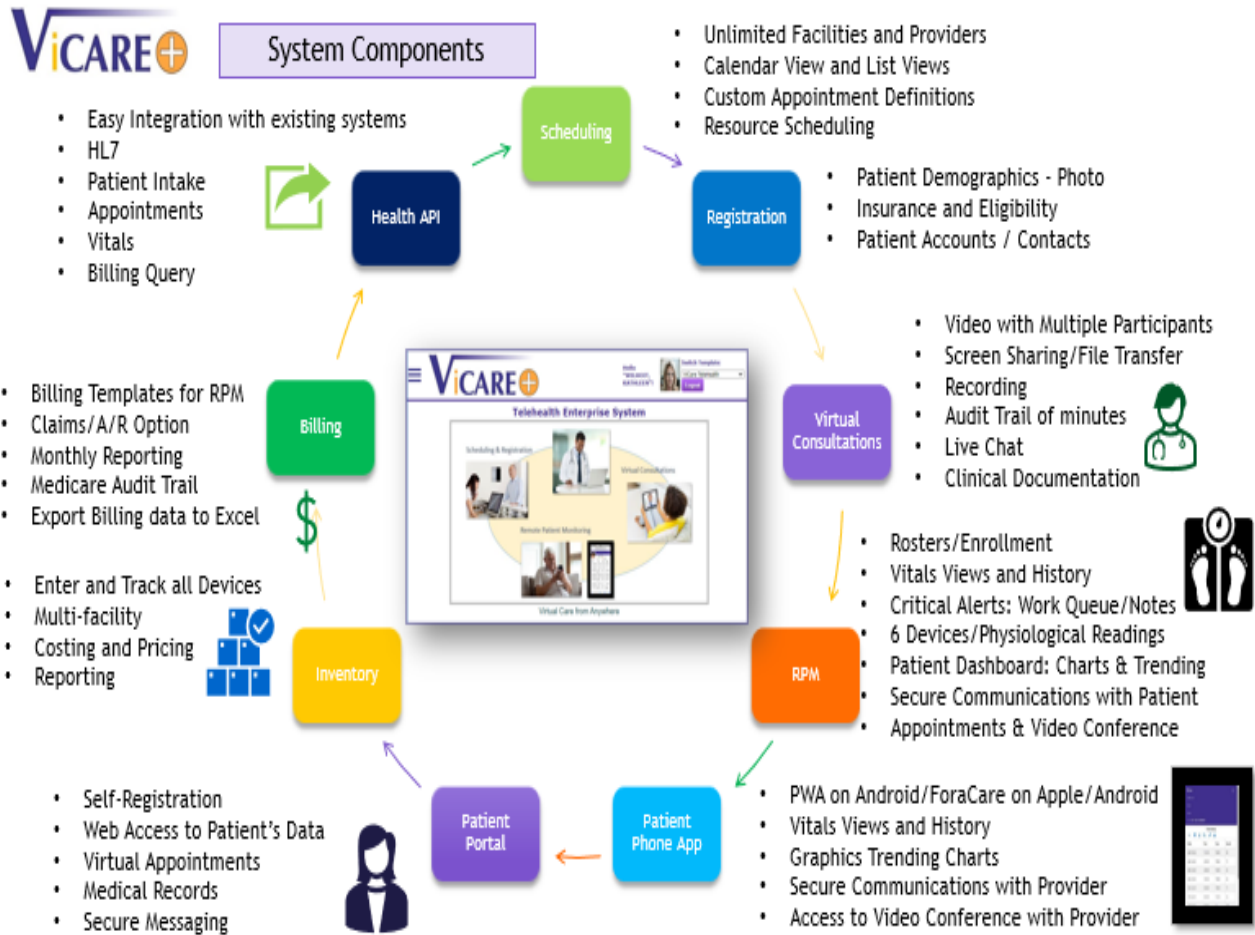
ViCARE+

System Components

- Unlimited Facilities and Providers
- Calendar View and List Views
- Custom Appointment Definitions
- Resource Scheduling

Scheduling

- Easy Integration with existing systems
- HL7
- Patient Intake
- Appointments
- Vitals
- Billing Query

Health API

Registration

- Patient Demographics - Photo
- Insurance and Eligibility
- Patient Accounts / Contacts

- Video with Multiple Participants
- Screen Sharing/File Transfer
- Recording
- Audit Trail of minutes
- Live Chat
- Clinical Documentation

Virtual Consultations

- Billing Templates for RPM
- Claims/A/R Option
- Monthly Reporting
- Medicare Audit Trail
- Export Billing data to Excel

Billing

ViCARE+

Telehealth Enterprise System

Scheduling & Registration

Virtual Consultations

Remote Patient Monitoring

Virtual Care from Anywhere

- Rosters/Enrollment
- Vitals Views and History
- Critical Alerts: Work Queue/Notes
- 6 Devices/Physiological Readings
- Patient Dashboard: Charts & Trending
- Secure Communications with Patient
- Appointments & Video Conference

RPM

- Enter and Track all Devices
- Multi-facility
- Costing and Pricing
- Reporting

Inventory

- Self-Registration
- Web Access to Patient's Data
- Virtual Appointments
- Medical Records
- Secure Messaging

Patient Portal

Patient Phone App

- PWA on Android/ForaCare on Apple/Android
- Vitals Views and History
- Graphics Trending Charts
- Secure Communications with Provider
- Access to Video Conference with Provider